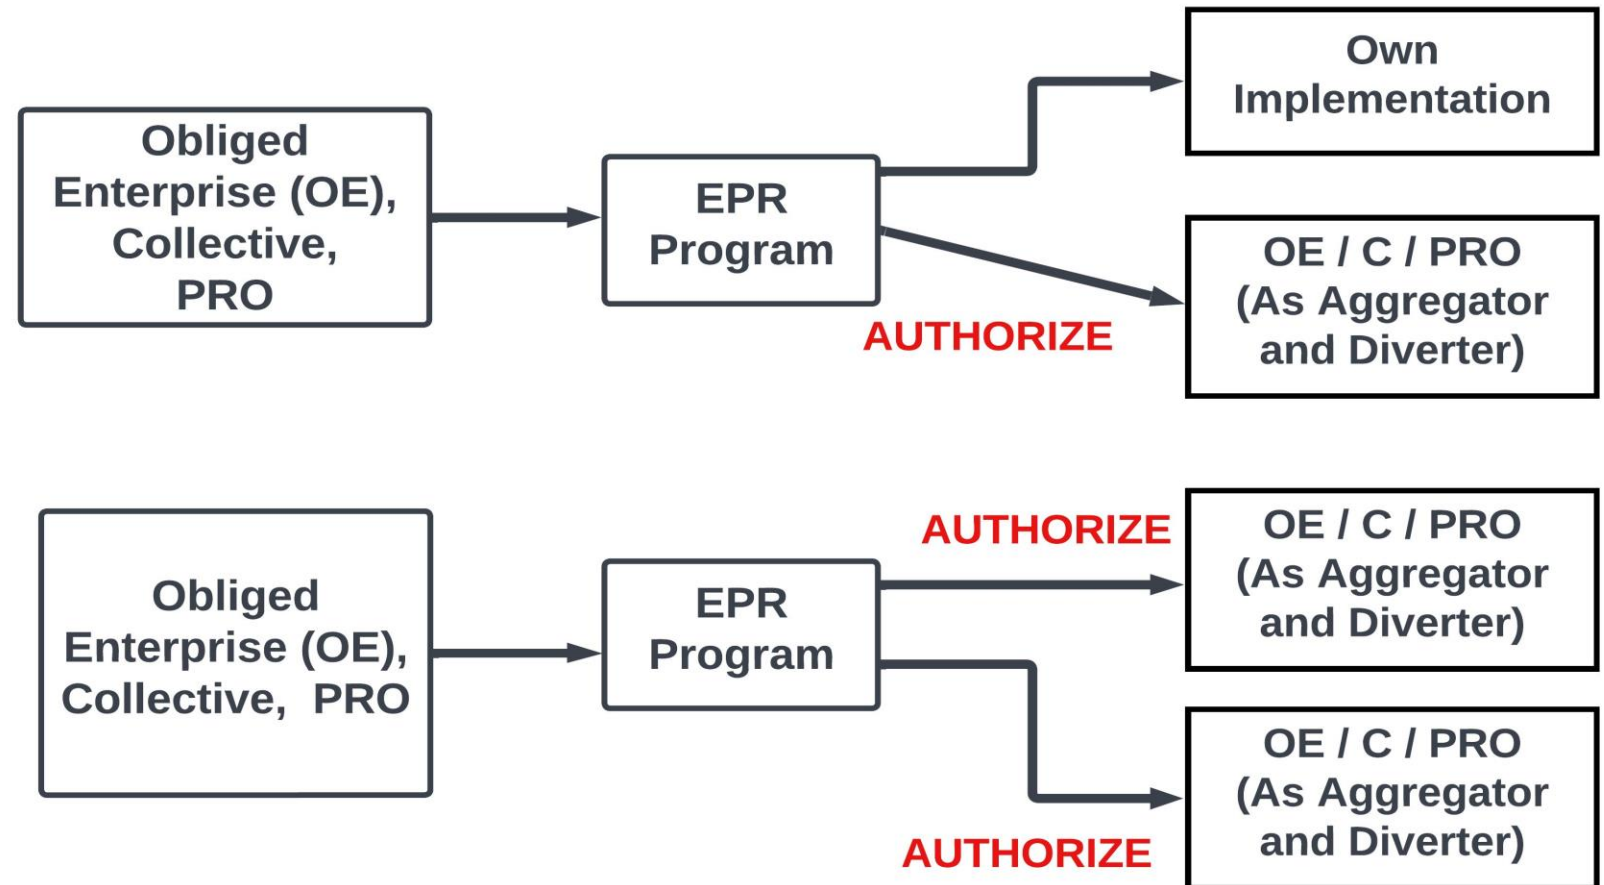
Obliged Enterprise (OE), Collective, PRO

EPR Program

Own Implementation

OE / C / PRO (As Aggregator and Diverter)

AUTHORIZE

Obliged Enterprise (OE), Collective, PRO

EPR Program

AUTHORIZE

OE / C / PRO (As Aggregator and Diverter)

OE / C / PRO (As Aggregator and Diverter)

AUTHORIZE